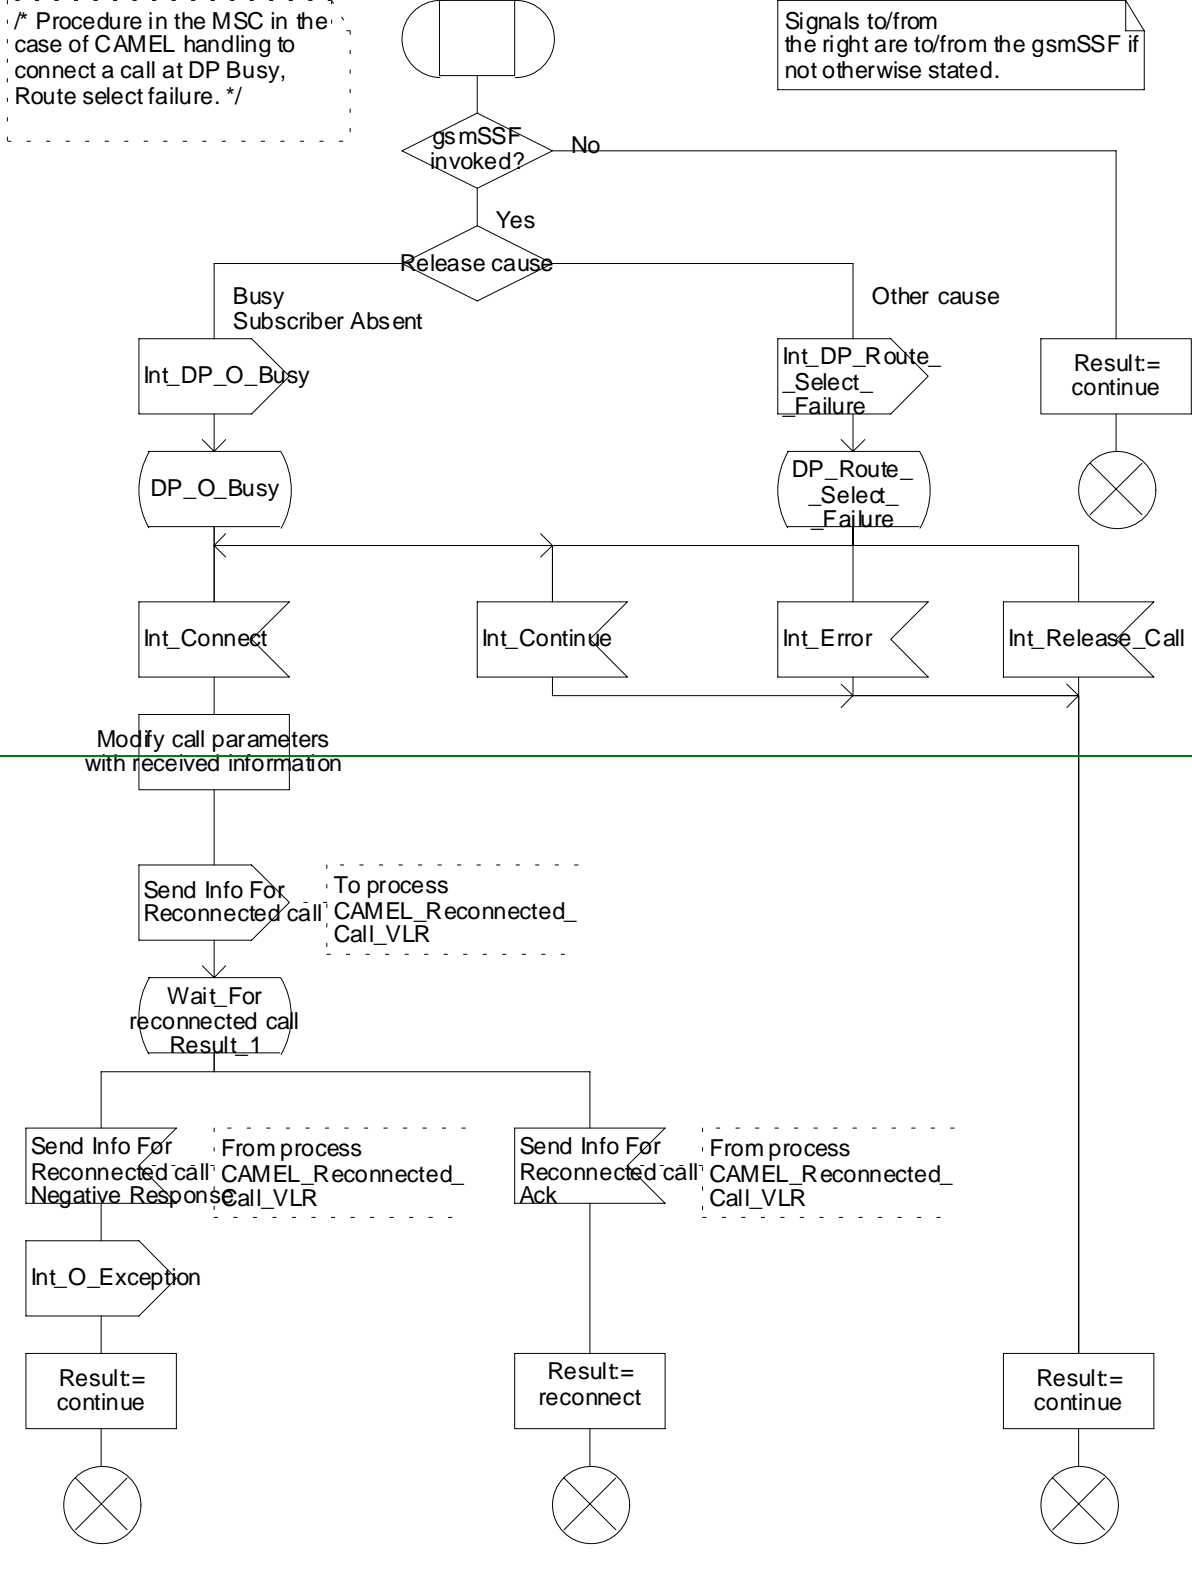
/* Procedure in the MSC in the case of CAMEL handling to connect a call at DP Busy, Route select failure. */

Signals to/from the right are to/from the gsmSSF if not otherwise stated.

gsmSSF invoked?

No

Yes

Release cause

Busy
Subscriber Absent

Other cause

Int_DP_O_Busy

Int_DP_Route_ _Select_ _Failure

Result:= continue

DP_O_Busy

DP_Route_ _Select_ _Failure

Int_Connect

Int_Continue

Int_Error

Int_Release_Call

Modify call parameters with received information

Send Info For Reconnected call

To process CAMEL_Reconnected_ Call_VLR

Wait_For reconnected call Result_1

Send Info For Reconnected call Negative Response

From process CAMEL_Reconnected_ Call_VLR

Send Info For Reconnected call Ack

From process CAMEL_Reconnected_ Call_VLR

Int_O_Exception

Result:= continue

Result:= reconnect

Result:= continue